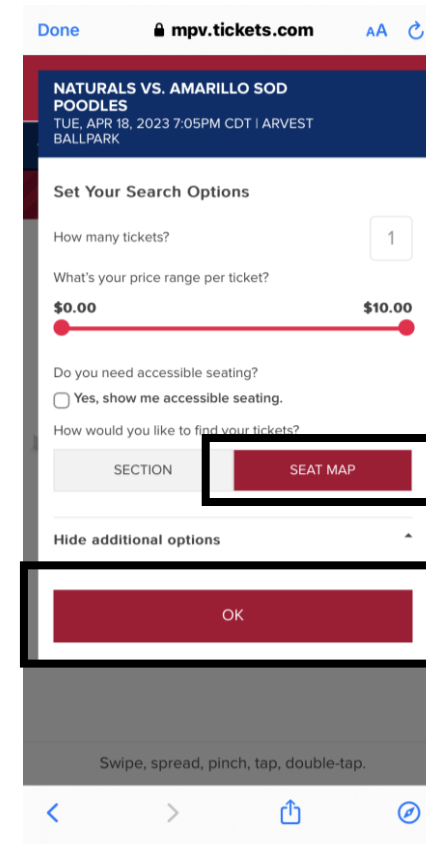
Done mpv.tickets.com AA

NATURALS VS. AMARILLO SOD POODLES
TUE, APR 18, 2023 7:05PM CDT | ARVEST BALLPARK

Set Your Search Options

How many tickets? 1

What's your price range per ticket?

$0.00 $10.00

Do you need accessible seating?

Yes, show me accessible seating.

How would you like to find your tickets?

SECTION SEAT MAP

Hide additional options

OK

Swipe, spread, pinch, tap, double-tap.